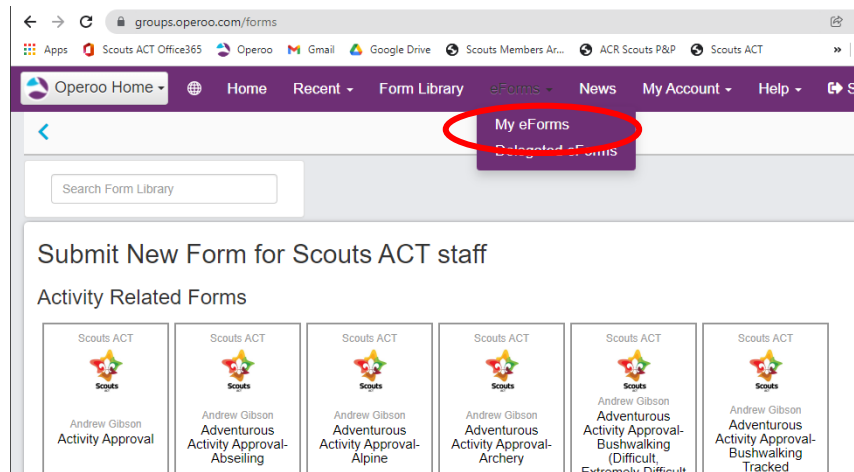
groups.operoo.com/forms

Apps Scouts ACT Office365 Operoo Gmail Google Drive Scouts Members Ar... ACR Scouts P&P Scouts ACT »

Operoo Home Home Recent Form Library eForms News My Account Help

My eForms
Delegated eForms

Search Form Library

Submit New Form for Scouts ACT staff

Activity Related Forms

Scouts ACT
Scouts
Andrew Gibson
Activity Approval

Scouts ACT
Scouts
Andrew Gibson
Adventurous Activity Approval-Abseiling

Scouts ACT
Scouts
Andrew Gibson
Adventurous Activity Approval-Alpine

Scouts ACT
Scouts
Andrew Gibson
Adventurous Activity Approval-Archery

Scouts ACT
Scouts
Andrew Gibson
Adventurous Activity Approval-Bushwalking (Difficult, Extremely Difficult

Scouts ACT
Scouts
Andrew Gibson
Adventurous Activity Approval-Bushwalking Tracked